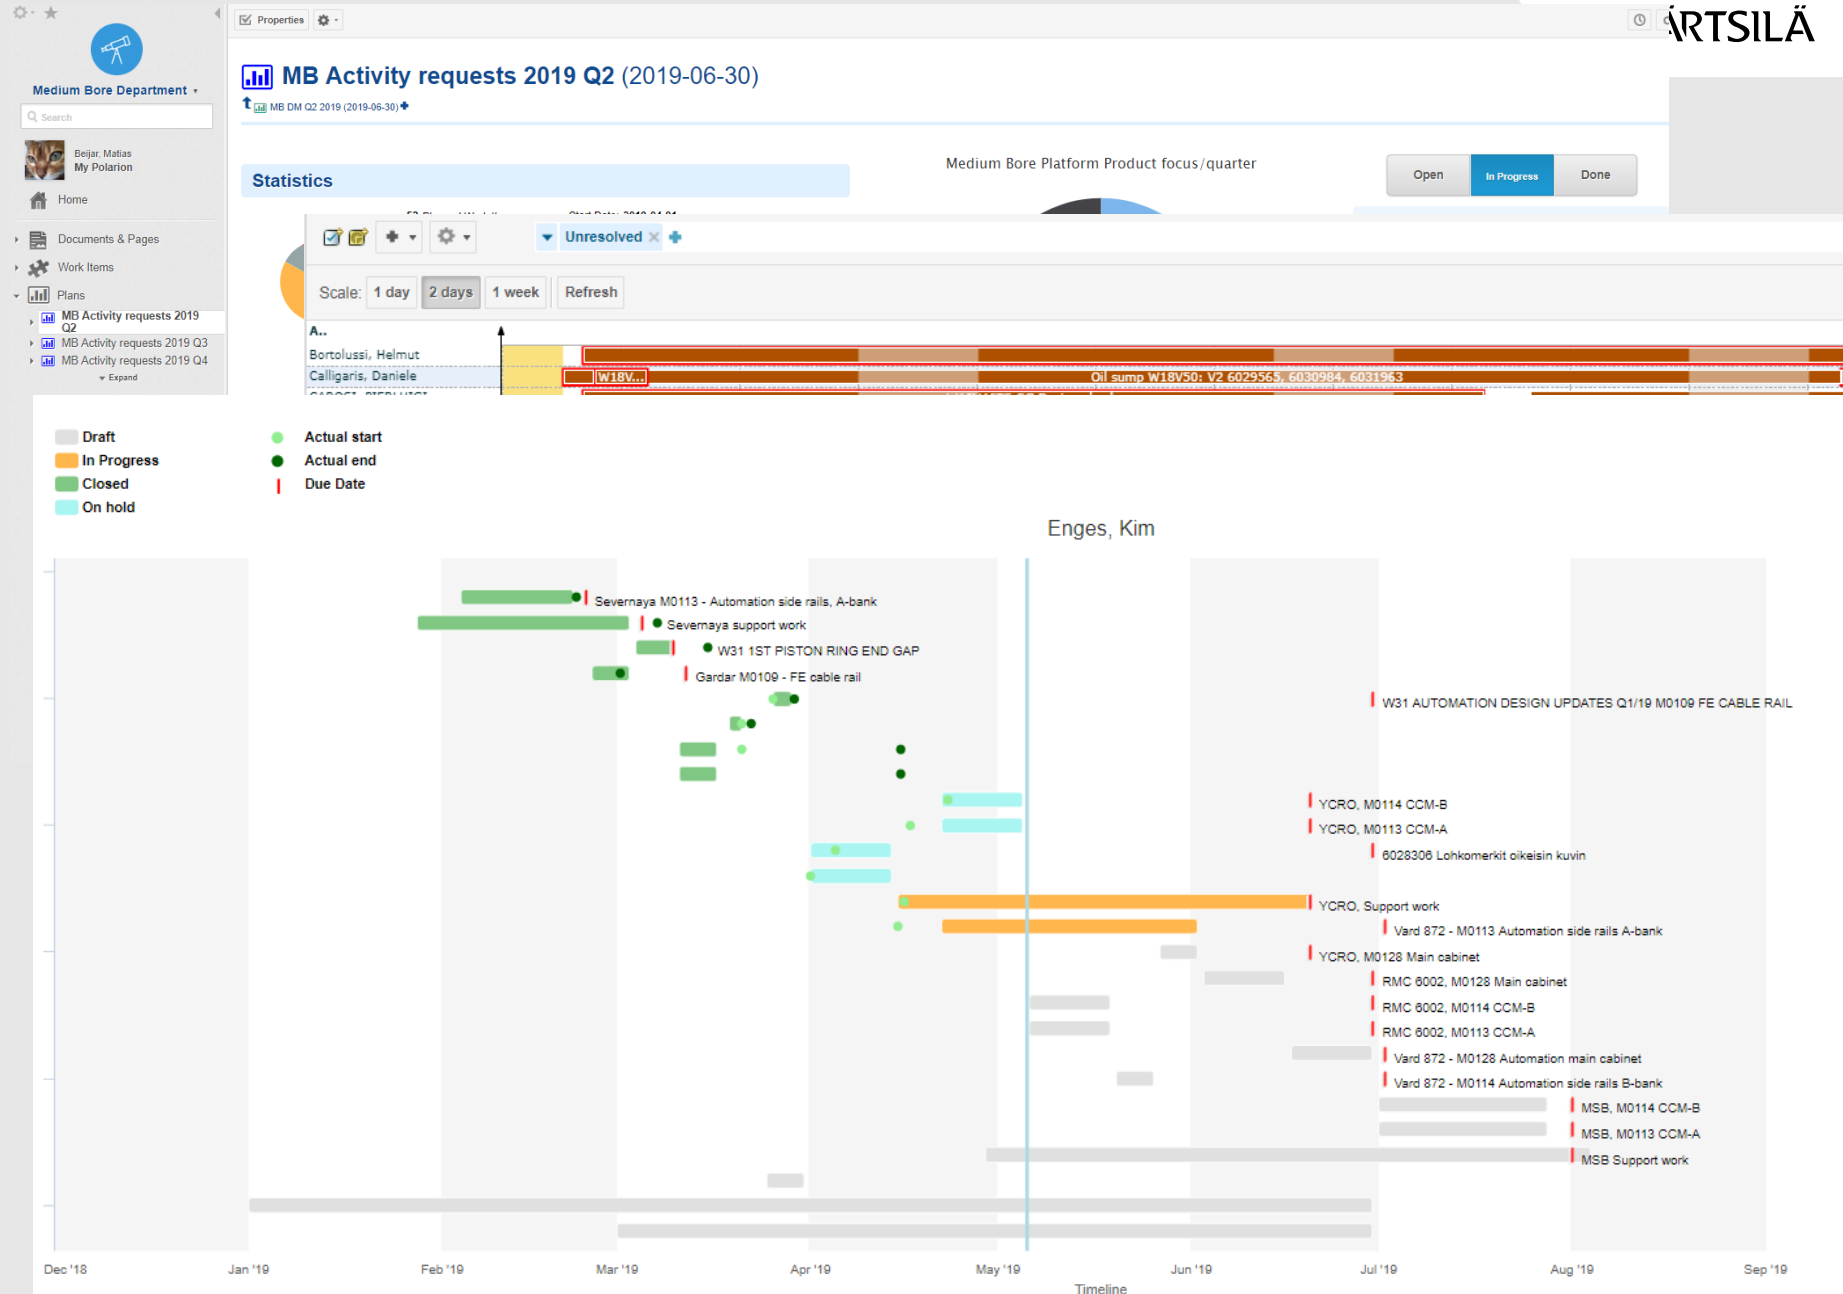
Medium Bore Department

Search

Beijar, Matias
My Polarion

Home

Documents & Pages

Work Items

Plans

MB Activity requests 2019 Q2

MB Activity requests 2019 Q3

MB Activity requests 2019 Q4

Expand

Properties

ÄRTSILÄ

MB Activity requests 2019 Q2 (2019-06-30)

MB DM Q2 2019 (2019-06-30)

Statistics

Medium Bore Platform Product focus/quarter

Open | In Progress | Done

Unresolved

Scale: 1 day | 2 days | 1 week | Refresh

A..

Bortolussi, Helmut

Calligaris, Daniele

W18V...

Oil sump W18V50: V2 6029565, 6030984, 6031963

Draft
In Progress
Closed
On hold

Actual start
Actual end
Due Date

Enges, Kim

Severnaya M0113 - Automation side rails, A-bank

Severnaya support work

W31 1ST PISTON RING END GAP

Gardar M0109 - FE cable rail

W31 AUTOMATION DESIGN UPDATES Q1/19 M0109 FE CABLE RAIL

YCRO, M0114 CCM-B

YCRO, M0113 CCM-A

6028306 Lohkomerkit oikeisin kuvin

YCRO, Support work

Vard 872 - M0113 Automation side rails A-bank

YCRO, M0128 Main cabinet

RMC 6002, M0128 Main cabinet

RMC 6002, M0114 CCM-B

RMC 6002, M0113 CCM-A

Vard 872 - M0128 Automation main cabinet

Vard 872 - M0114 Automation side rails B-bank

MSB, M0114 CCM-B

MSB, M0113 CCM-A

MSB Support work

Dec '18 | Jan '19 | Feb '19 | Mar '19 | Apr '19 | May '19 | Jun '19 | Jul '19 | Aug '19 | Sep '19

Timeline